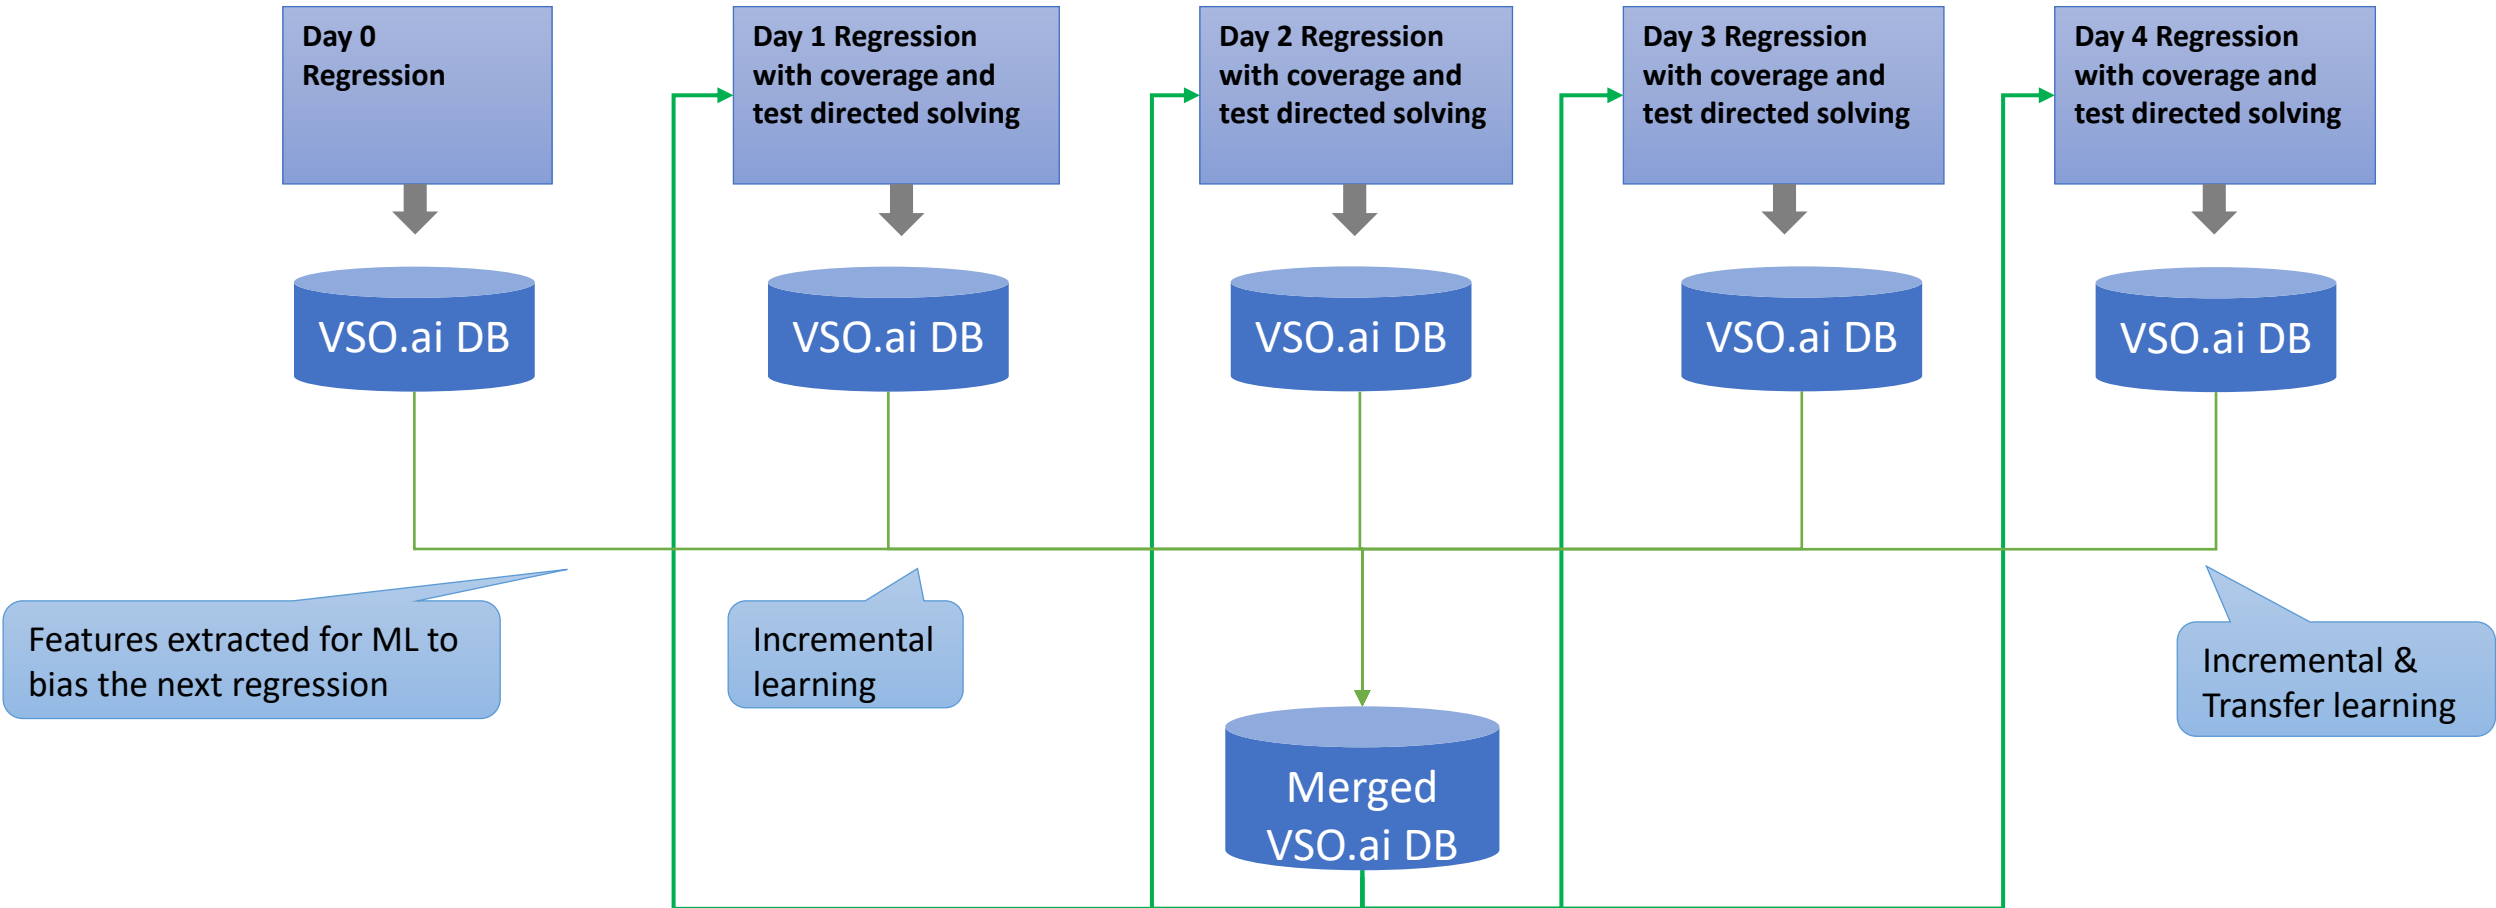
Day 0 Regression

Day 1 Regression with coverage and test directed solving

Day 2 Regression with coverage and test directed solving

Day 3 Regression with coverage and test directed solving

Day 4 Regression with coverage and test directed solving

VSO.ai DB

VSO.ai DB

VSO.ai DB

VSO.ai DB

VSO.ai DB

Features extracted for ML to bias the next regression

Incremental learning

Merged VSO.ai DB

Incremental & Transfer learning